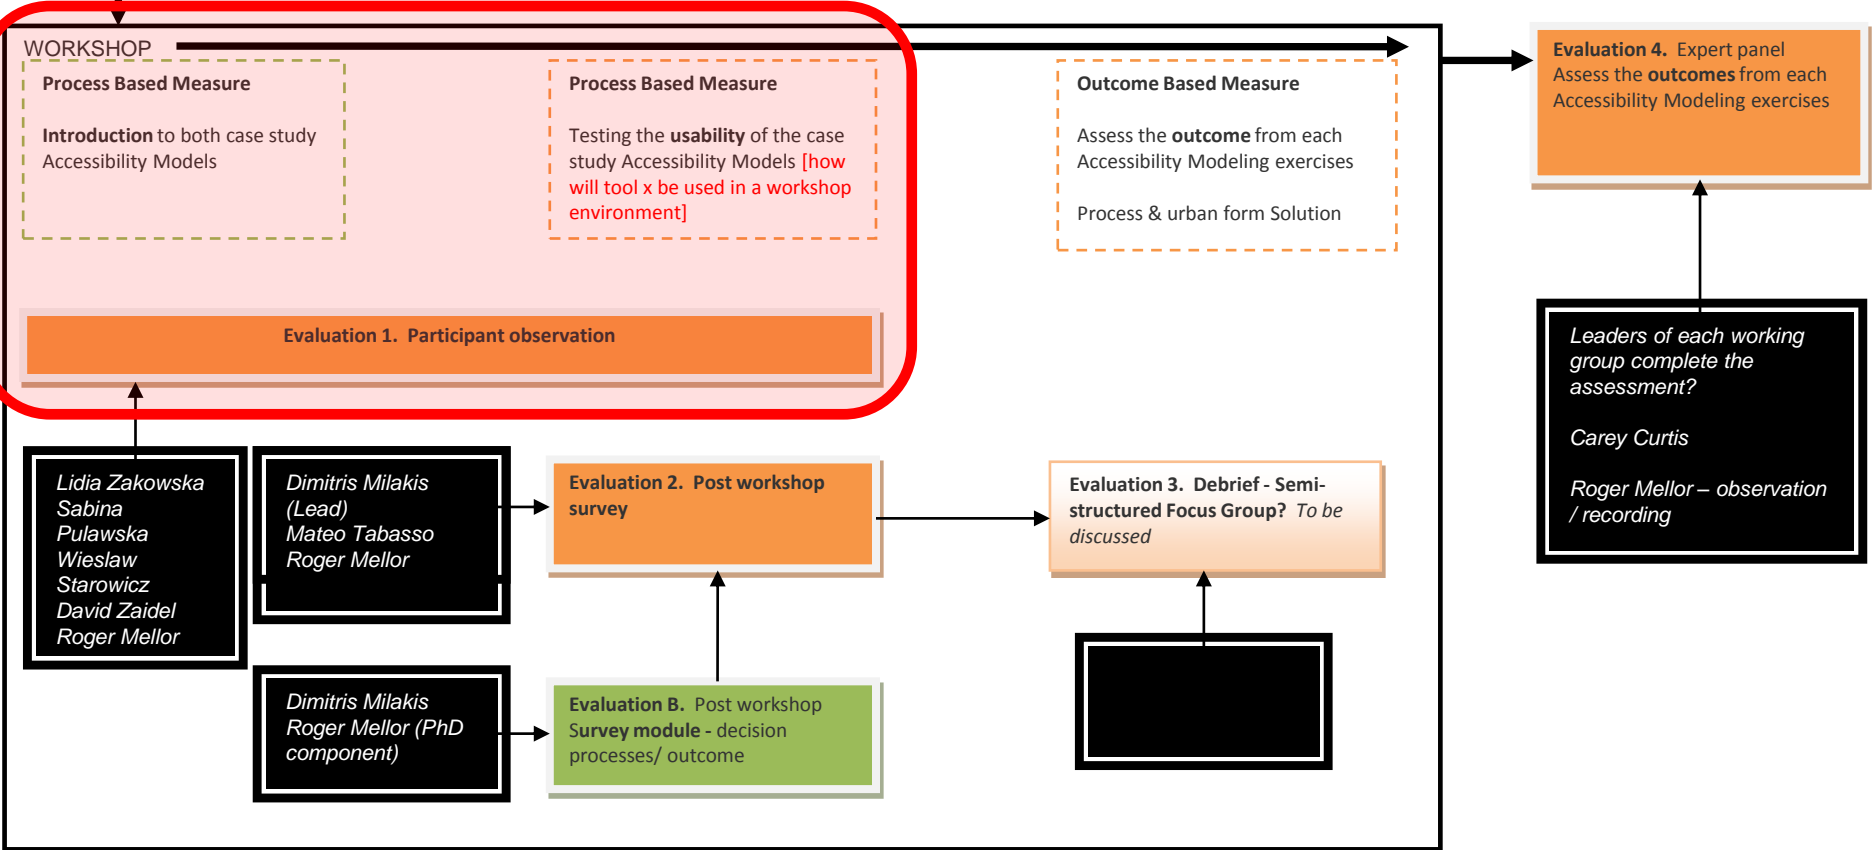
WORKSHOP

Process Based Measure

Introduction to both case study Accessibility Models

Process Based Measure

Testing the usability of the case study Accessibility Models [how will tool x be used in a workshop environment]

Outcome Based Measure

Assess the outcome from each Accessibility Modeling exercises

Process & urban form Solution

Evaluation 4. Expert panel Assess the outcomes from each Accessibility Modeling exercises

Evaluation 1. Participant observation

Leaders of each working group complete the assessment?

Carey Curtis

Roger Mellor – observation / recording

Lidia Zakowska Sabina Pulawska Wieslaw Starowicz David Zaidel Roger Mellor

Dimitris Milakis (Lead) Mateo Tabasso Roger Mellor

Evaluation 2. Post workshop survey

Evaluation 3. Debrief - Semi-structured Focus Group? To be discussed

Dimitris Milakis Roger Mellor (PhD component)

Evaluation B. Post workshop Survey module - decision processes/ outcome